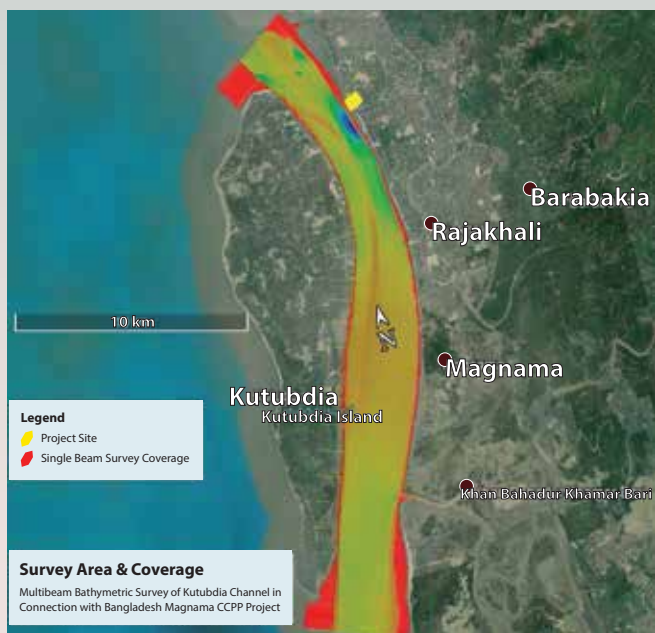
Barabakia

Rajakhali

10 km

Magnama

Kutubdia
Kutubdia Island

Legend
Project Site
Single Beam Survey Coverage

Khan Bahadur Khamar Bari

Survey Area & Coverage
Multibeam Bathymetric Survey of Kutubdia Channel in Connection with Bangladesh Magnama CCPP Project